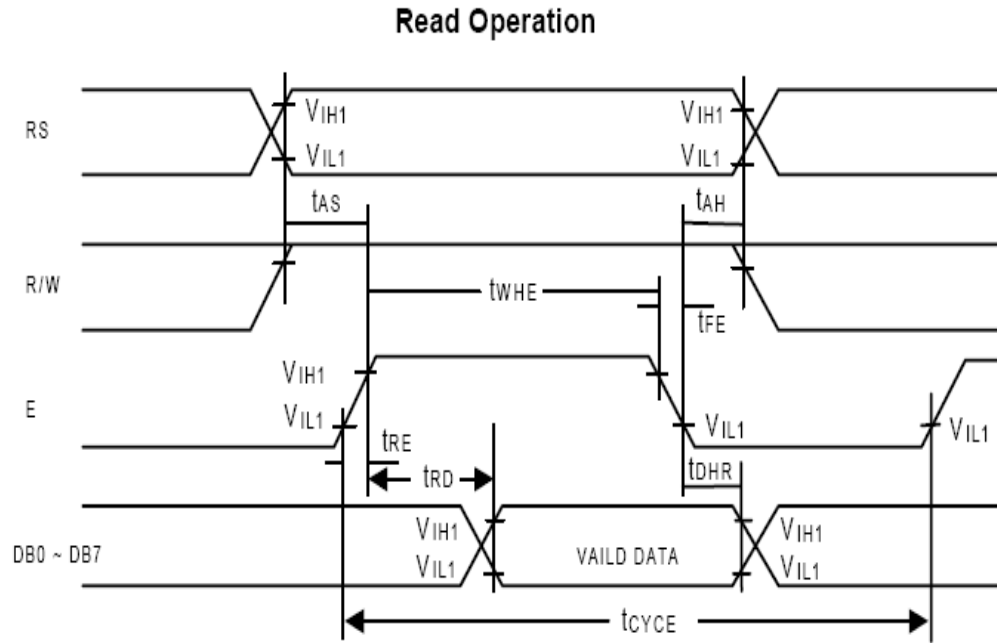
Read Operation

RS

$V_{IH1}$

$V_{IL1}$

$V_{IH1}$

$V_{IL1}$

$t_{AS}$

$t_{AH}$

R/W

$t_{WHE}$

$t_{FE}$

E

$V_{IH1}$

$V_{IL1}$

$t_{RE}$

$V_{IL1}$

$V_{IL1}$

$t_{RD}$

$t_{DHR}$

DB0 ~ DB7

$V_{IH1}$

$V_{IL1}$

VAILD DATA

$V_{IH1}$

$V_{IL1}$

$t_{CYCE}$